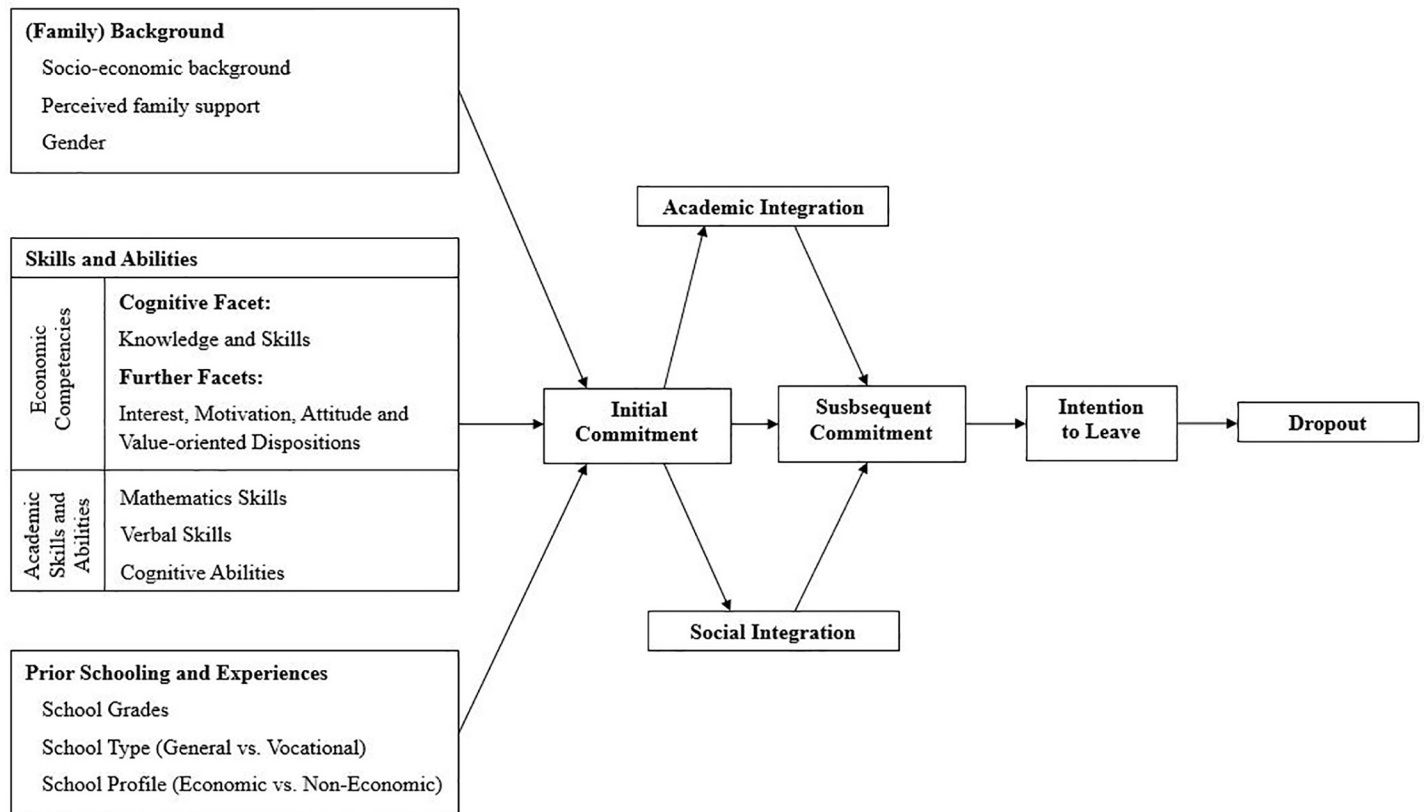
(Family) Background
Socio-economic background
Perceived family support
Gender

Skills and Abilities

Economic Competencies
Cognitive Facet:
Knowledge and Skills
Further Facets:
Interest, Motivation, Attitude and Value-oriented Dispositions

Academic Skills and Abilities
Mathematics Skills
Verbal Skills
Cognitive Abilities

Prior Schooling and Experiences
School Grades
School Type (General vs. Vocational)
School Profile (Economic vs. Non-Economic)

Academic Integration

Initial Commitment

Susbsequent Commitment

Intention to Leave

Dropout

Social Integration